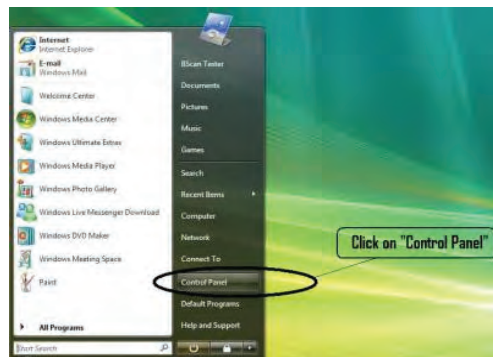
Internet
Internet Explorer
E-mail
Windows Mail
Welcome Center
Windows Media Center
Windows Ultimate Extras
Windows Media Player
Windows Photo Gallery
Windows Live Messenger Download
Windows DVD Maker
Windows Meeting Space
Paint
All Programs
Start Search

BScan Tester
Documents
Pictures
Music
Games
Search
Recent Items
Computer
Network
Connect To
Control Panel
Default Programs
Help and Support

Click on "Control Panel"